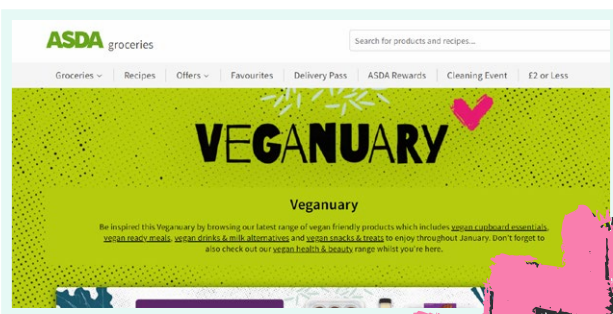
ASDA groceries

Search for products and recipes...

Groceries ⌄ | Recipes | Offers ⌄ | Favourites | Delivery Pass | ASDA Rewards | Cleaning Event | £2 or Less

VEGANUARY

Veganuary

Be inspired this Veganuary by browsing our latest range of vegan friendly products which includes vegan cupboard essentials, vegan ready meals, vegan drinks & milk alternatives and vegan snacks & treats to enjoy throughout January. Don't forget to also check out our vegan health & beauty range whilst you're here.